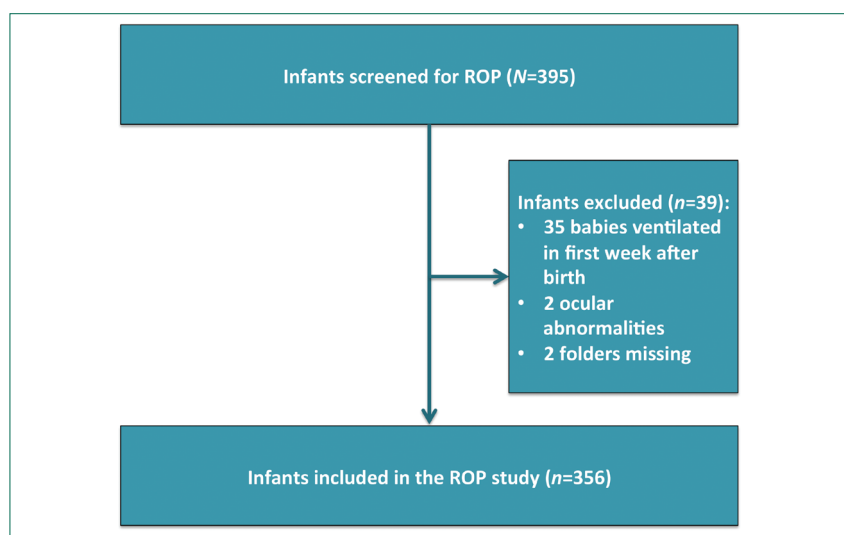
Infants screened for ROP (*N*=395)

Infants excluded (*n*=39):
- 35 babies ventilated in first week after birth
- 2 ocular abnormalities
- 2 folders missing

Infants included in the ROP study (*n*=356)